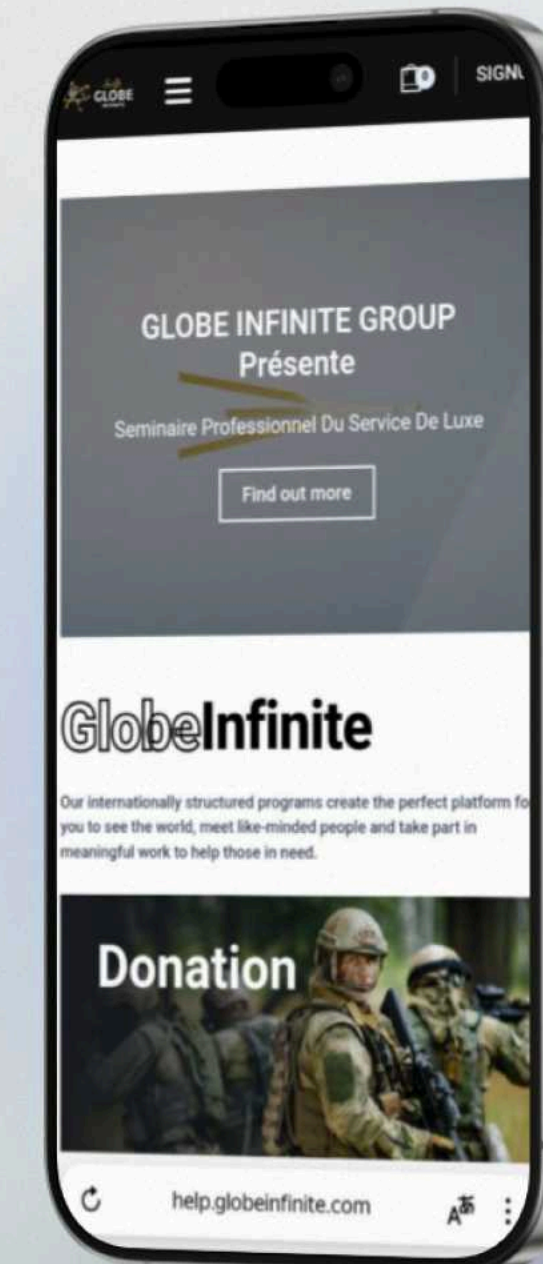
GLOBE

0

SIGN

GLOBE INFINITE GROUP
Présente

Seminaire Professionnel Du Service De Luxe

Find out more

GlobeInfinite

Our internationally structured programs create the perfect platform fo you to see the world, meet like-minded people and take part in meaningful work to help those in need.

Donation

help.globeinfinite.com